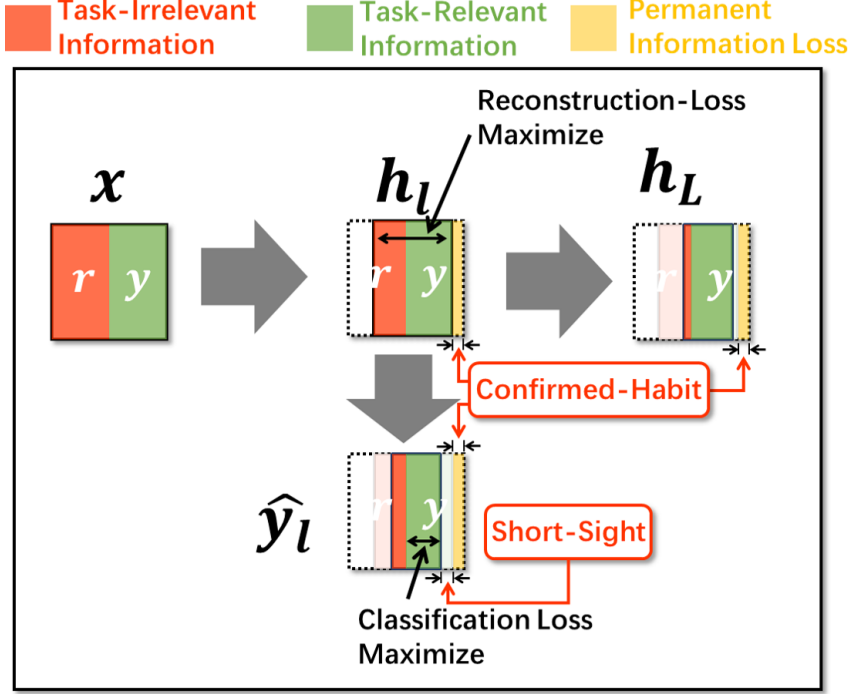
Task-Irrelevant Information

Task-Relevant Information

Permanent Information Loss

Reconstruction-Loss Maximize

$\boldsymbol{x}$

$\boldsymbol{h_l}$

$\boldsymbol{h_L}$

$r$ $y$

$r$ $y$

$r$ $y$

Confirmed-Habit

$\widehat{\boldsymbol{y}}_{\boldsymbol{l}}$

$r$ $y$

Short-Sight

Classification Loss Maximize